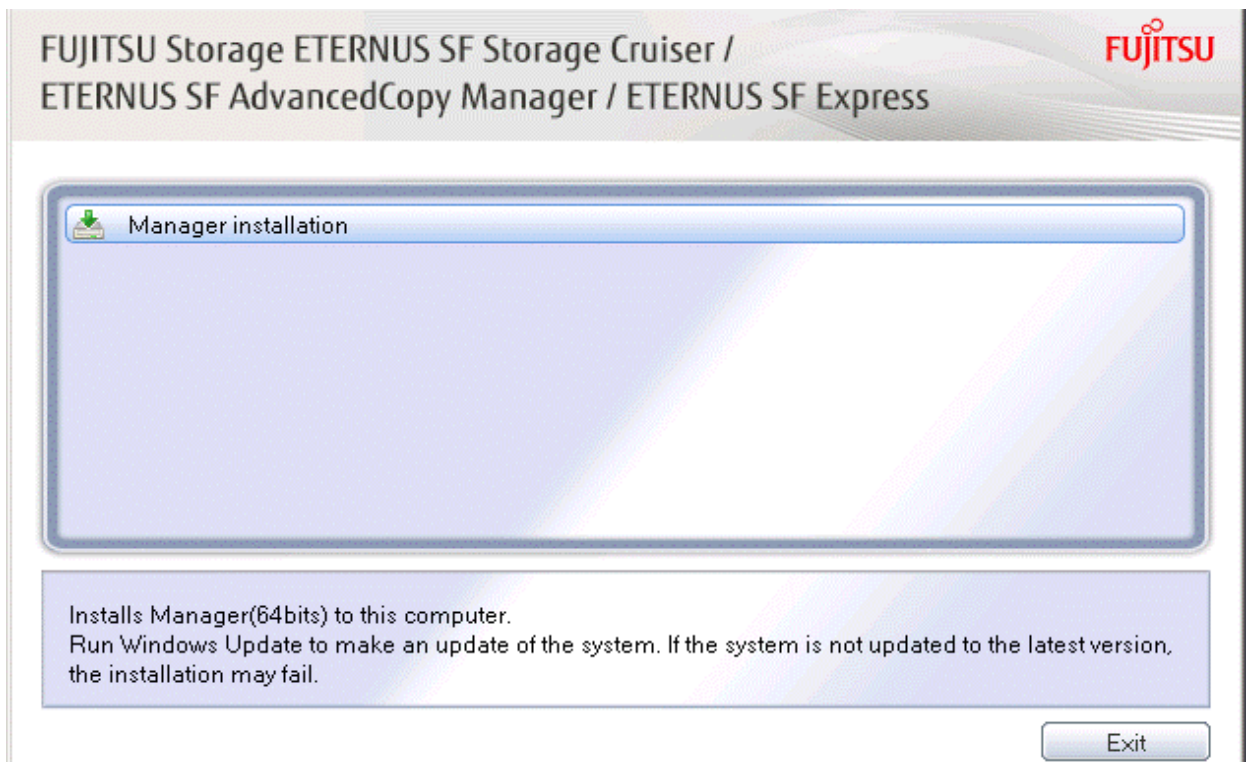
FUJITSU Storage ETERNUS SF Storage Cruiser /
ETERNUS SF AdvancedCopy Manager / ETERNUS SF Express

FUJITSU

Manager installation

Installs Manager(64bits) to this computer.
Run Windows Update to make an update of the system. If the system is not updated to the latest version, the installation may fail.

Exit